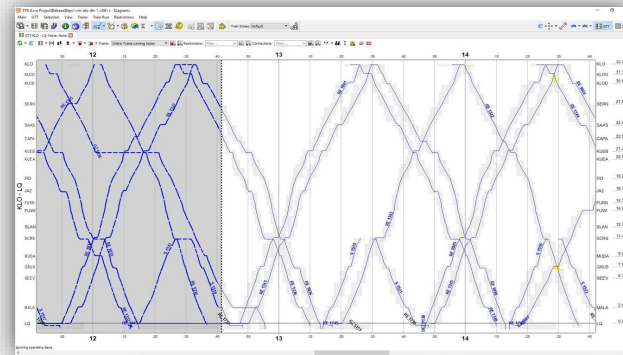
TPS (Live Project@dbase@sp1) - Diagrams
Main GTT Selection View Trains Train Run Restrictions Help
Train Styles: Default
GTT KLO - LQ: Railway Name
Trains: Online Trains running today
Restrictions:
Connections:

12
13
14

KLO
KLOG
KLOD
SERN
SAAS
CAPA
KUEG
KUEA
FID
JAZ
FURN
FUMM
SLAN
SCRS
RUDA
GRUS
SEEV
MALA
LQ

KLO - LQ

Ignoring operating days